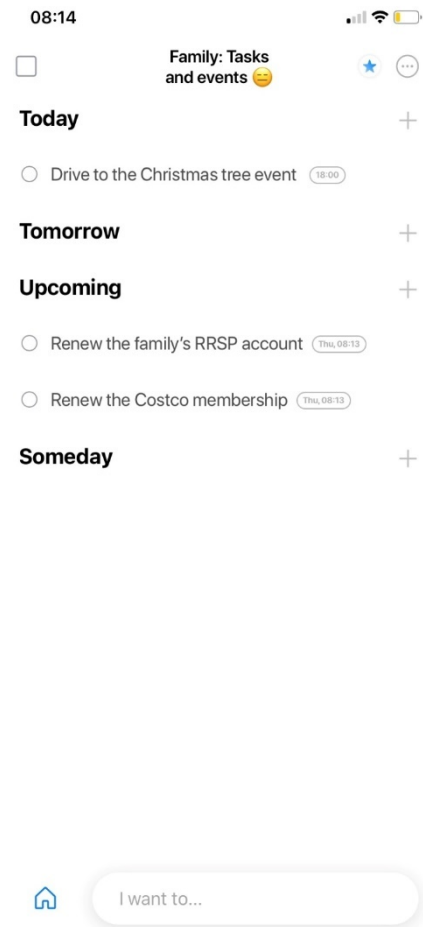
08:14

Family: Tasks and events 😑

Today

Drive to the Christmas tree event 18:00

Tomorrow

Upcoming

Renew the family's RRSP account Thu, 08:13

Renew the Costco membership Thu, 08:13

Someday

I want to...